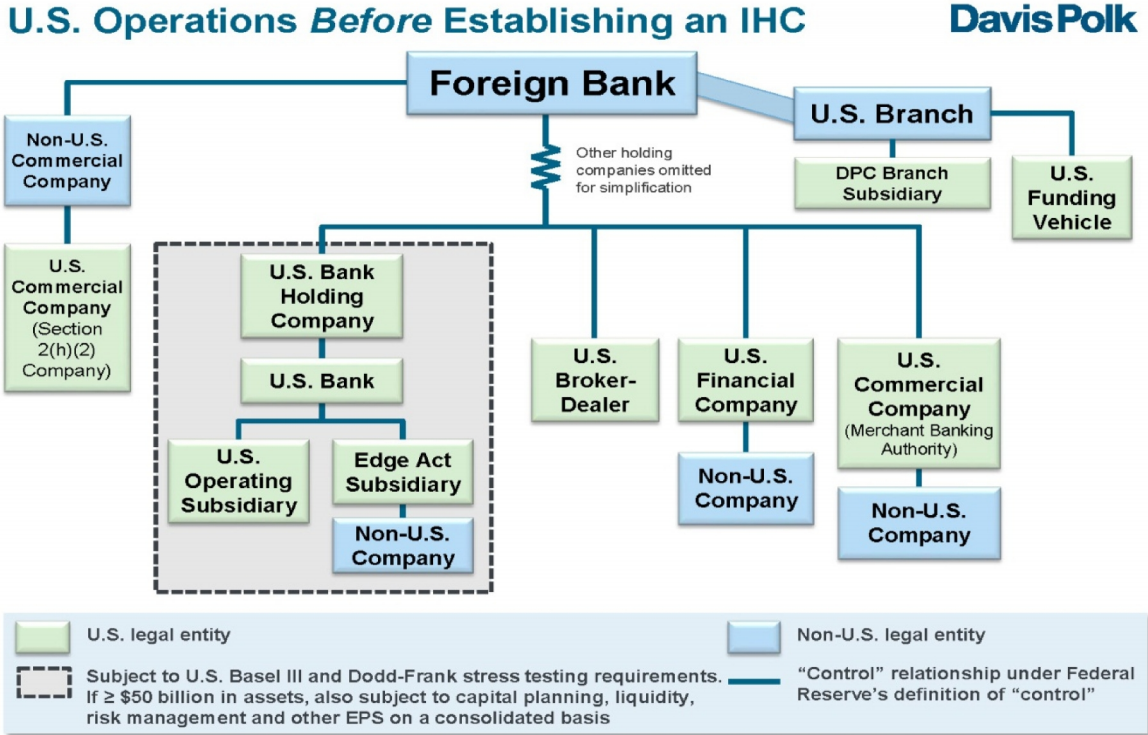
U.S. Operations *Before* Establishing an IHC

DavisPolk

Foreign Bank

U.S. Branch

Non-U.S. Commercial Company

Other holding companies omitted for simplification

DPC Branch Subsidiary

U.S. Funding Vehicle

U.S. Commercial Company (Section 2(h)(2) Company)

U.S. Bank Holding Company

U.S. Bank

U.S. Broker-Dealer

U.S. Financial Company

U.S. Commercial Company (Merchant Banking Authority)

U.S. Operating Subsidiary

Edge Act Subsidiary

Non-U.S. Company

Non-U.S. Company

Non-U.S. Company

U.S. legal entity

Non-U.S. legal entity

Subject to U.S. Basel III and Dodd-Frank stress testing requirements. If ≥ $50 billion in assets, also subject to capital planning, liquidity, risk management and other EPS on a consolidated basis

"Control" relationship under Federal Reserve's definition of "control"